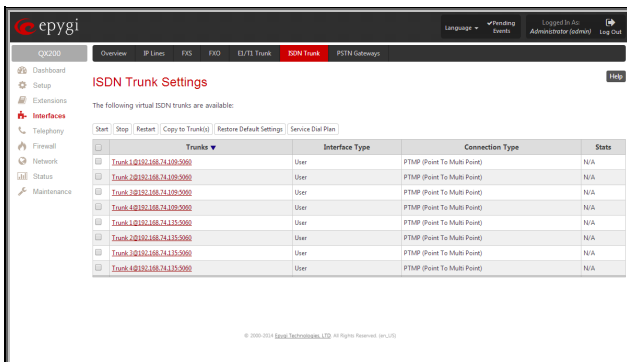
epygi

Language ▾ Pending Events Logged In As: Administrator (admin) Log Out

QX200

Overview IP Lines FXS FXO E1/T1 Trunk ISDN Trunk PSTN Gateways

Dashboard
Setup
Extensions
Interfaces
Telephony
Firewall
Network
Status
Maintenance

ISDN Trunk Settings

Help

The following virtual ISDN trunks are available:

Start Stop Restart Copy to Trunk(s) Restore Default Settings Service Dial Plan

| | Trunks ▼ | Interface Type | Connection Type | Stats |
|---|---|---|---|---|
| | Trunk 1@192.168.74.109:5060 | User | PTMP (Point To Multi Point) | N/A |
| | Trunk 2@192.168.74.109:5060 | User | PTMP (Point To Multi Point) | N/A |
| | Trunk 3@192.168.74.109:5060 | User | PTMP (Point To Multi Point) | N/A |
| | Trunk 4@192.168.74.109:5060 | User | PTMP (Point To Multi Point) | N/A |
| | Trunk 1@192.168.74.135:5060 | User | PTMP (Point To Multi Point) | N/A |
| | Trunk 2@192.168.74.135:5060 | User | PTMP (Point To Multi Point) | N/A |
| | Trunk 3@192.168.74.135:5060 | User | PTMP (Point To Multi Point) | N/A |
| | Trunk 4@192.168.74.135:5060 | User | PTMP (Point To Multi Point) | N/A |

© 2000-2014 Epygi Technologies, LTD. All Rights Reserved. (en_US)